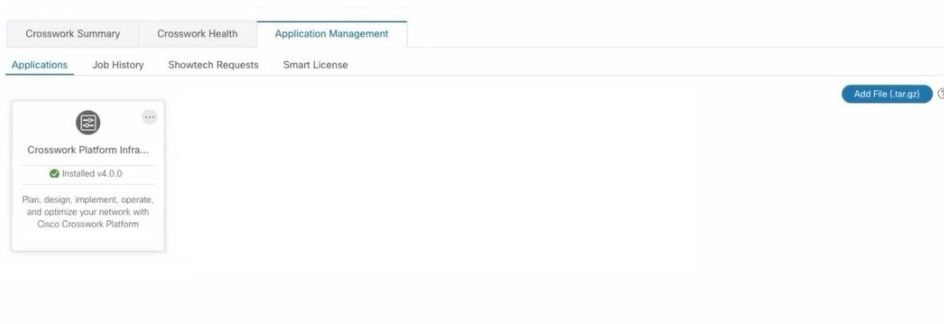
Crosswork Summary
Crosswork Health
Application Management

Applications
Job History
Showtech Requests
Smart License

Add File (.tar.gz)

Crosswork Platform Infra...

Installed v4.0.0

Plan, design, implement, operate, and optimize your network with Cisco Crosswork Platform